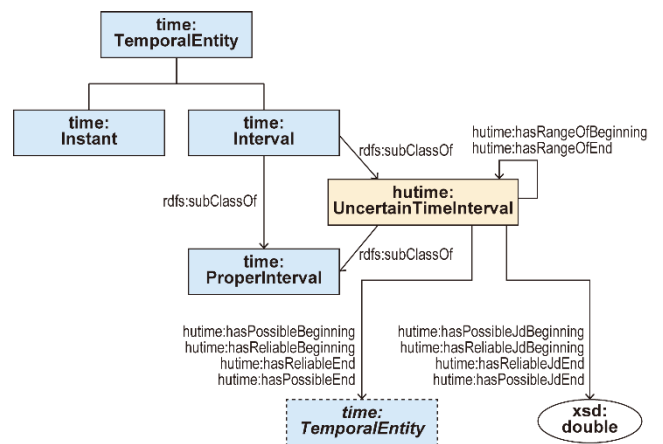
time:
TemporalEntity

time:
Instant

time:
Interval

rdfs:subClassOf

hutime:hasRangeOfBeginning
hutime:hasRangeOfEnd

hutime:
UncertainTimeInterval

rdfs:subClassOf

rdfs:subClassOf

time:
ProperInterval

hutime:hasPossibleBeginning
hutime:hasReliableBeginning
hutime:hasReliableEnd
hutime:hasPossibleEnd

hutime:hasPossibleJdBeginning
hutime:hasReliableJdBeginning
hutime:hasReliableJdEnd
hutime:hasPossibleJdEnd

time:
TemporalEntity

xsd:
double